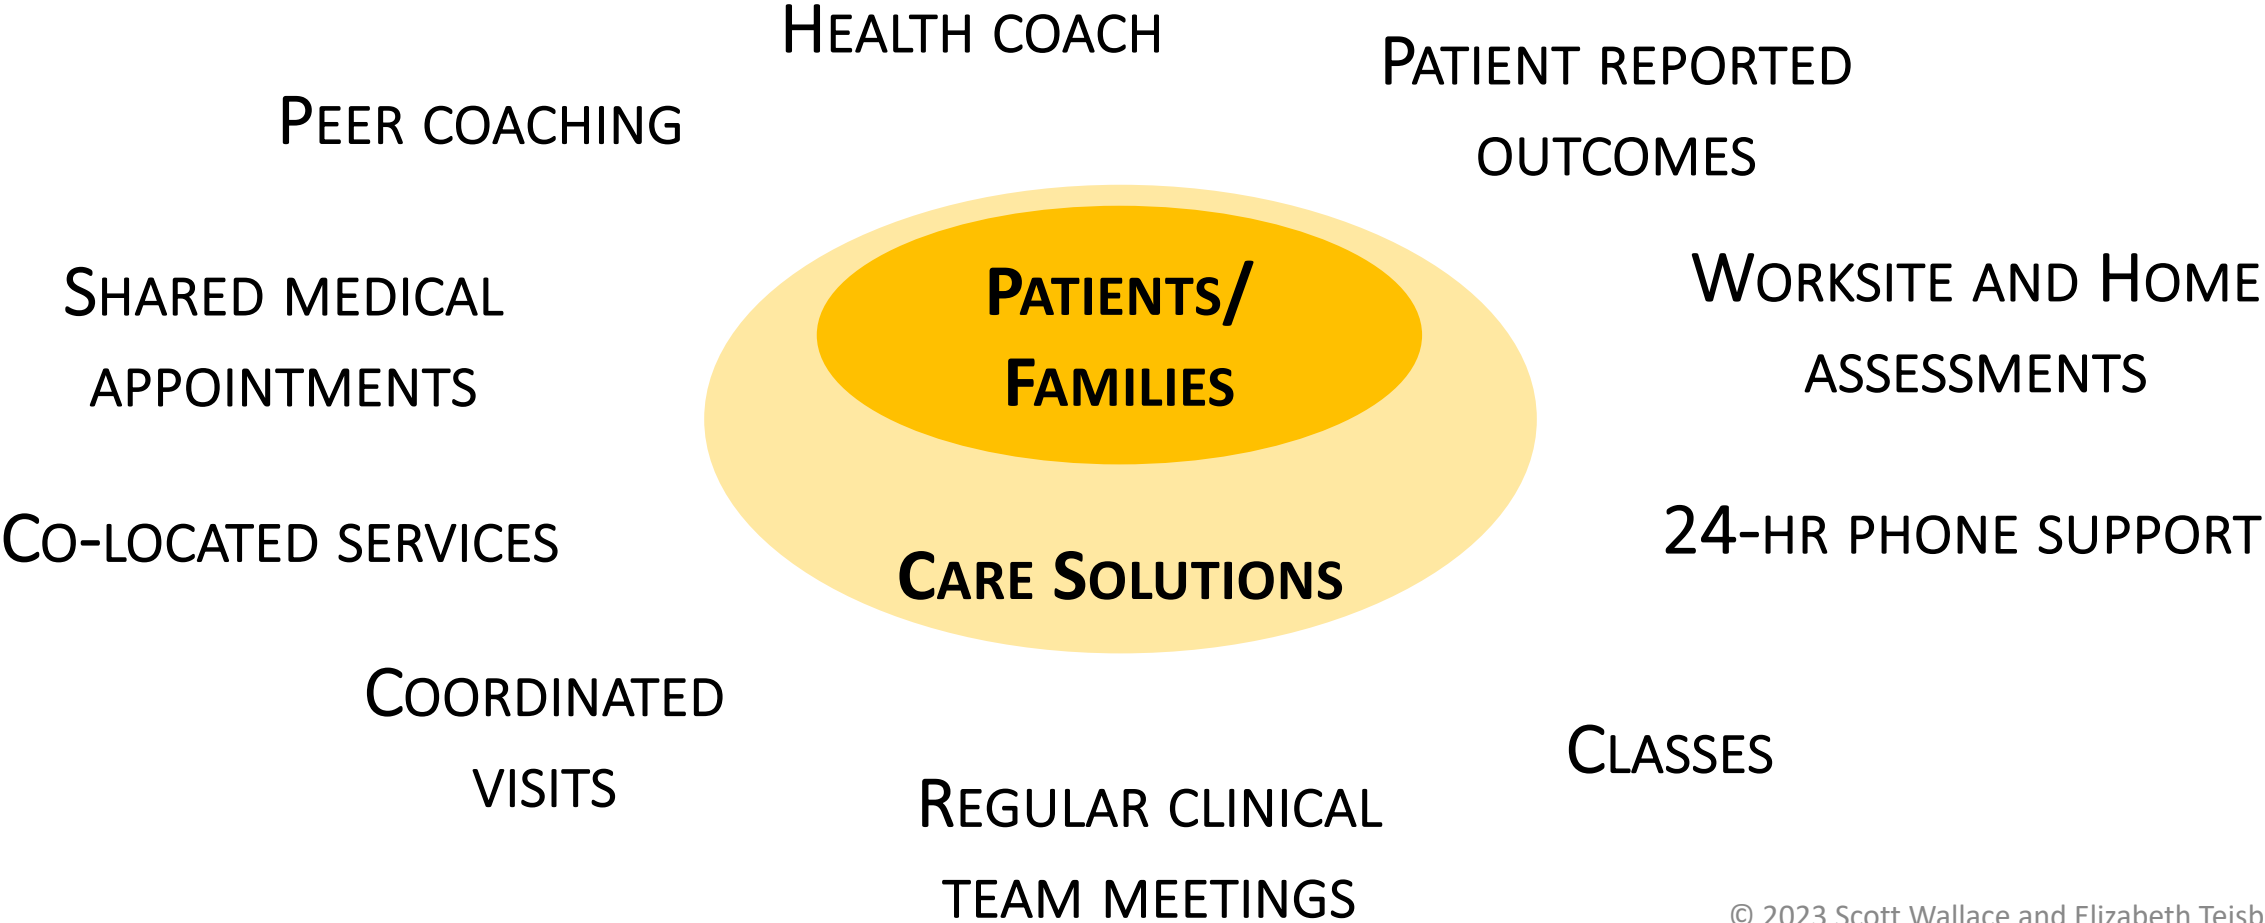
Health coach

Patient reported outcomes

Peer coaching

Shared medical appointments

Patients/ Families

Worksite and Home assessments

Co-located services

Care Solutions

24-hr phone support

Coordinated visits

Classes

Regular clinical team meetings

© 2023 Scott Wallace and Elizabeth Teisb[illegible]